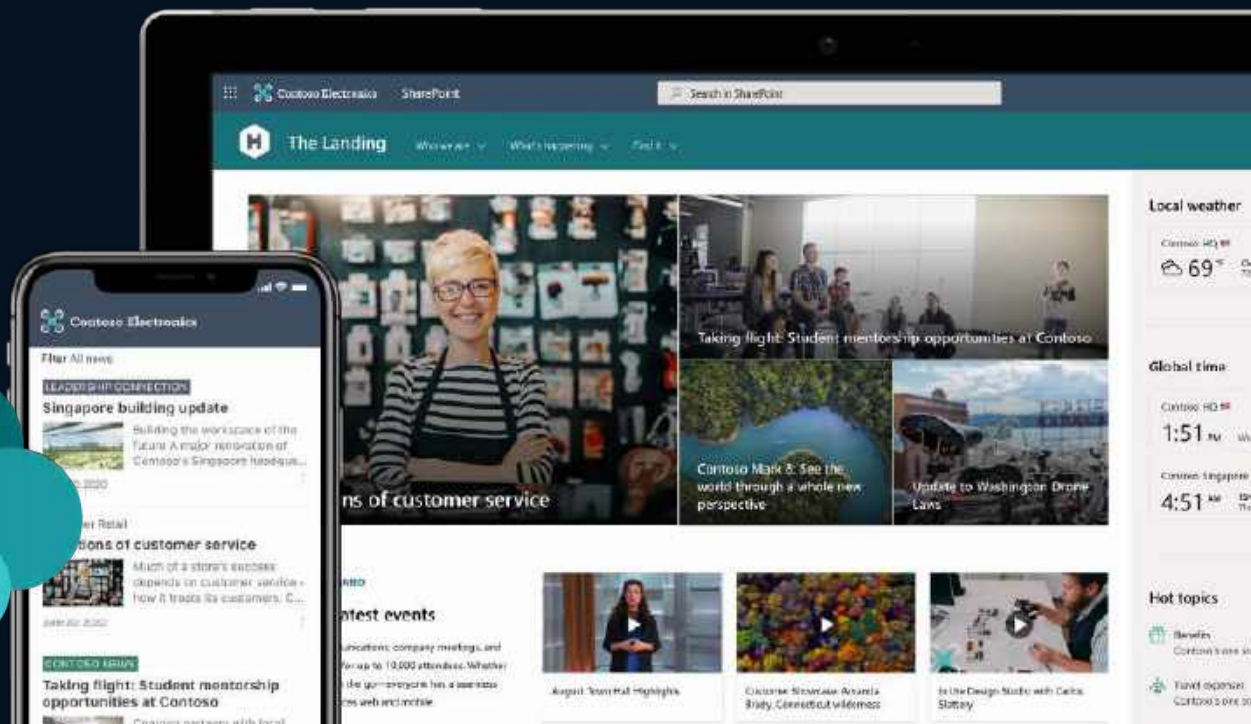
Contoso Electronics SharePoint

Search in SharePoint

The Landing Who we are What's happening Find it

ns of customer service

Taking flight: Student mentorship opportunities at Contoso

Contoso Mark 8: See the world through a whole new perspective

Update to Washington Drone Laws

Local weather

Contoso HQ

69°

Global time

Contoso HQ

1:51 PM

Contoso Singapore

4:51 AM

Hot topics

Benefits

Travel expenses

atest events

August Town Hall Highlights

Customer Showcase: Amanda Brady, Connecticut wilderness

In the Design Studio with Carlos Slattery

Contoso Electronics

Filter All news

LEADERSHIP CONNECTION

Singapore building update

Building the workspace of the future. A major renovation of Contoso's Singapore headqua...

er Retail

tions of customer service

Much of a store's success depends on customer service - how it treats its customers. C...

CONTOSO NEWS

Taking flight: Student mentorship opportunities at Contoso